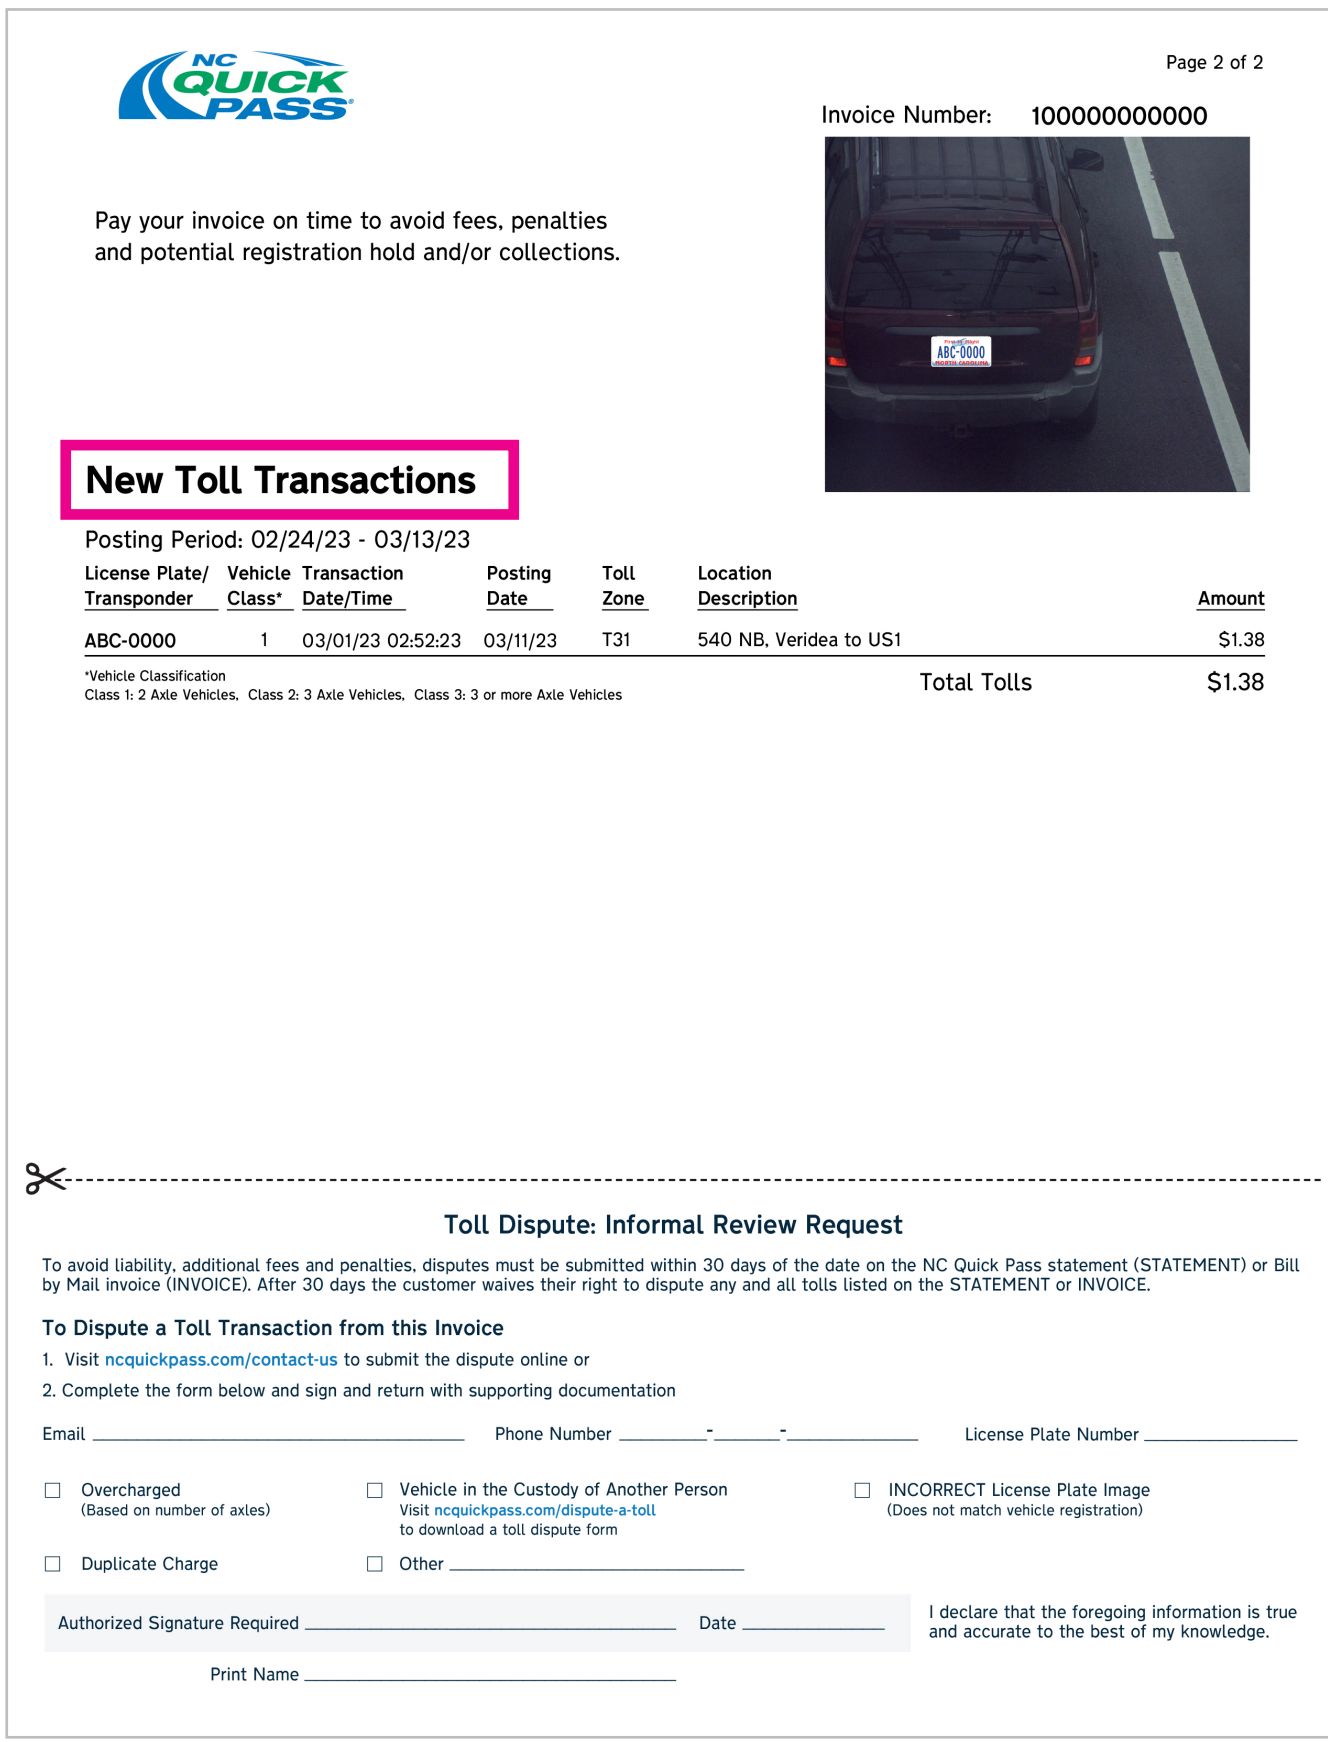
NC QUICK PASS

Page 2 of 2

Invoice Number: 100000000000

ABC-0000
NORTH CAROLINA

Pay your invoice on time to avoid fees, penalties and potential registration hold and/or collections.

New Toll Transactions

Posting Period: 02/24/23 - 03/13/23

| License Plate/ Transponder | Vehicle Class* | Transaction Date/Time | Posting Date | Toll Zone | Location Description | Amount |
|---|---|---|---|---|---|---|
| ABC-0000 | 1 | 03/01/23 02:52:23 | 03/11/23 | T31 | 540 NB, Veridea to US1 | $1.38 |

*Vehicle Classification
Class 1: 2 Axle Vehicles, Class 2: 3 Axle Vehicles, Class 3: 3 or more Axle Vehicles

Total Tolls $1.38

Toll Dispute: Informal Review Request

To avoid liability, additional fees and penalties, disputes must be submitted within 30 days of the date on the NC Quick Pass statement (STATEMENT) or Bill by Mail invoice (INVOICE). After 30 days the customer waives their right to dispute any and all tolls listed on the STATEMENT or INVOICE.

To Dispute a Toll Transaction from this Invoice

1. Visit ncquickpass.com/contact-us to submit the dispute online or

2. Complete the form below and sign and return with supporting documentation

Email ______ Phone Number ____-____-____ License Plate Number ______

☐ Overcharged
(Based on number of axles)

☐ Vehicle in the Custody of Another Person
Visit ncquickpass.com/dispute-a-toll
to download a toll dispute form

☐ INCORRECT License Plate Image
(Does not match vehicle registration)

☐ Duplicate Charge

☐ Other ______

Authorized Signature Required ______ Date ______

I declare that the foregoing information is true and accurate to the best of my knowledge.

Print Name ______